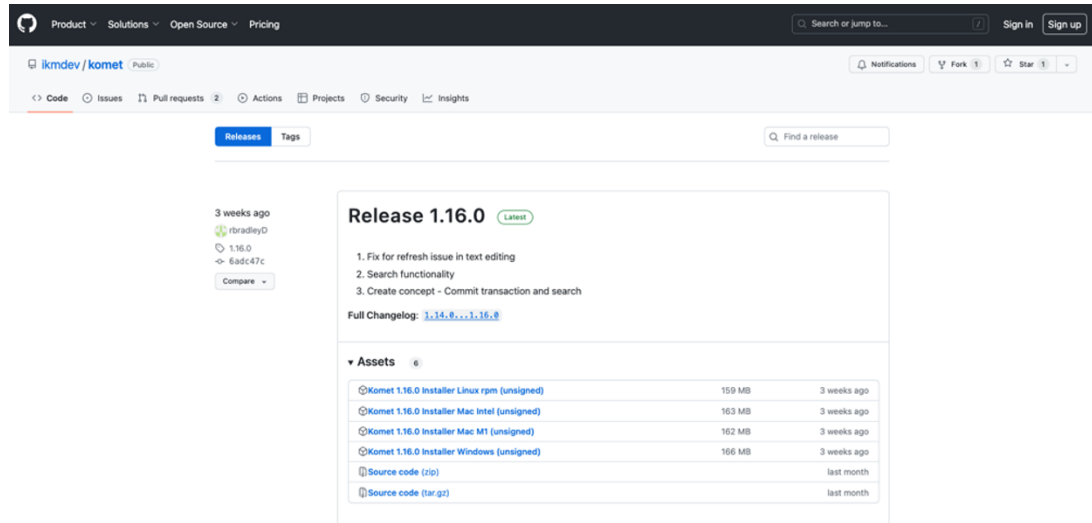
Product Solutions Open Source Pricing

Search or jump to... /

Sign in Sign up

ikmdev / komet Public

Notifications Fork 1 Star 1

<> Code Issues Pull requests 2 Actions Projects Security Insights

Releases Tags

Find a release

3 weeks ago
rbradleyD
1.16.0
6adc47c
Compare

Release 1.16.0 Latest

1. Fix for refresh issue in text editing
2. Search functionality
3. Create concept - Commit transaction and search

Full Changelog: 1.14.0...1.16.0

Assets 6

| | | |
|---|---|---|
| Komet 1.16.0 Installer Linux rpm (unsigned) | 159 MB | 3 weeks ago |
| Komet 1.16.0 Installer Mac Intel (unsigned) | 163 MB | 3 weeks ago |
| Komet 1.16.0 Installer Mac M1 (unsigned) | 162 MB | 3 weeks ago |
| Komet 1.16.0 Installer Windows (unsigned) | 166 MB | 3 weeks ago |
| Source code (zip) | | last month |
| Source code (tar.gz) | | last month |